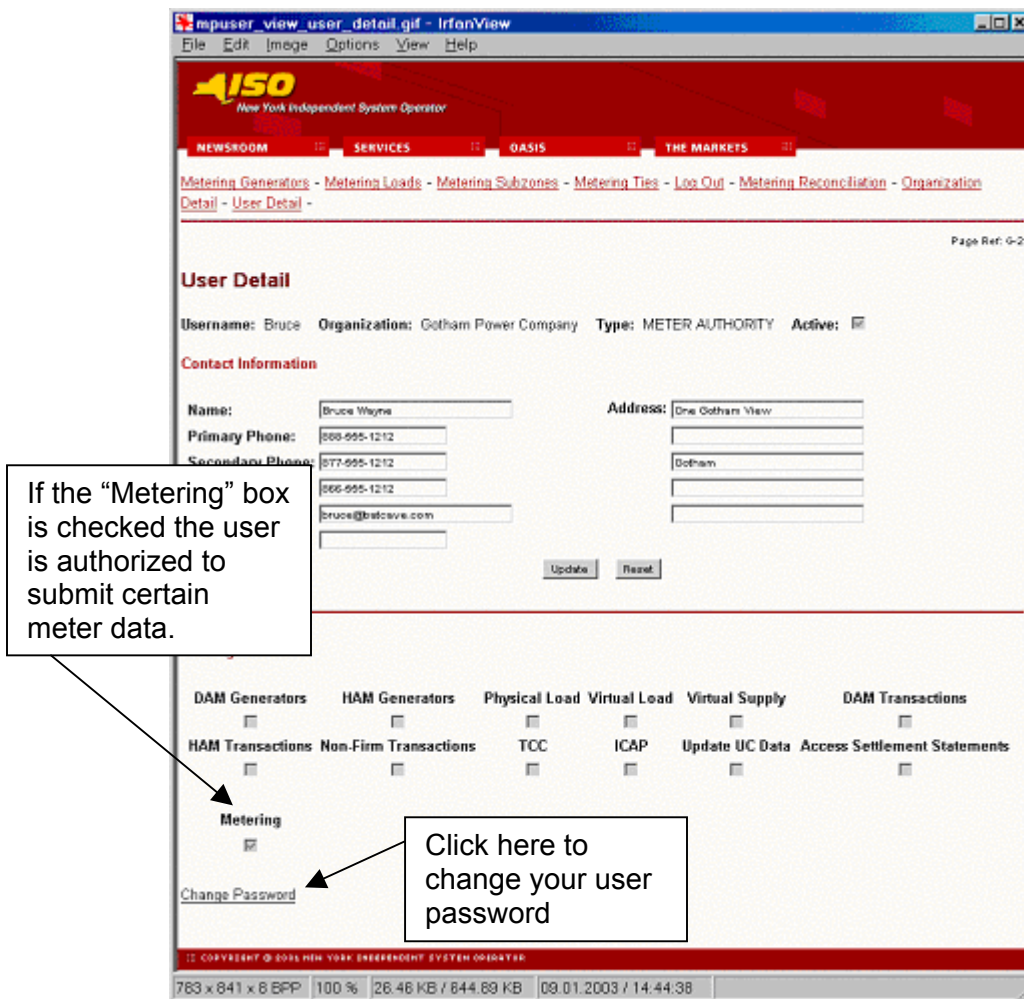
mpuser_view_user_detail.gif - IrfanView

File Edit Image Options View Help

ISO
New York Independent System Operator

NEWSROOM SERVICES OASIS THE MARKETS

Metering Generators - Metering Loads - Metering Subzones - Metering Ties - Log Out - Metering Reconciliation - Organization Detail - User Detail -

Page Ref: G-2

User Detail

Username: Bruce Organization: Gotham Power Company Type: METER AUTHORITY Active:

Contact Information

Name: Bruce Wayne
Primary Phone: 888-555-1212
Secondary Phone: 877-555-1212
866-555-1212
bruce@batcave.com

Address: One Gotham View
Gotham

Update Reset

If the "Metering" box is checked the user is authorized to submit certain meter data.

DAM Generators HAM Generators Physical Load Virtual Load Virtual Supply DAM Transactions
HAM Transactions Non-Firm Transactions TCC ICAP Update UC Data Access Settlement Statements
Metering

Change Password

Click here to change your user password

COPYRIGHT © 2001 NEW YORK INDEPENDENT SYSTEM OPERATOR

763 x 841 x 8 BPP 100 % 26.46 KB / 644.89 KB 09.01.2003 / 14:44:38